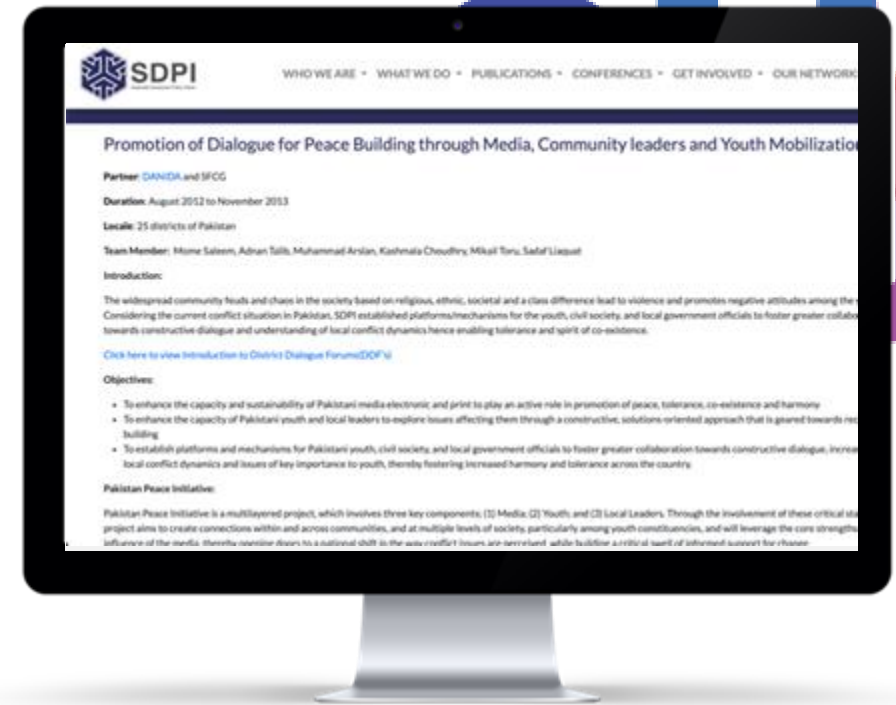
SDPI

WHO WE ARE ▾ WHAT WE DO ▾ PUBLICATIONS ▾ CONFERENCES ▾ GET INVOLVED ▾ OUR NETWORK

Promotion of Dialogue for Peace Building through Media, Community leaders and Youth Mobilizatio

Partner: DANIDA and SFCG

Duration: August 2012 to November 2013

Locale: 25 districts of Pakistan

Team Member: Mome Saleem, Adnan Talib, Muhammad Arslan, Kashmala Choudhry, Mikail Toru, Sadaf Liaquat

Introduction:

The widespread community feuds and chaos in the society based on religious, ethnic, societal and a class difference lead to violence and promotes negative attitudes among the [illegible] Considering the current conflict situation in Pakistan, SDPI established platforms/mechanisms for the youth, civil society, and local government officials to foster greater collabo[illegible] towards constructive dialogue and understanding of local conflict dynamics hence enabling tolerance and spirit of co-existence.

Click here to view Introduction to District Dialogue Forum(DDF's)

Objectives:

• To enhance the capacity and sustainability of Pakistani media electronic and print to play an active role in promotion of peace, tolerance, co-existence and harmony
• To enhance the capacity of Pakistani youth and local leaders to explore issues affecting them through a constructive, solutions-oriented approach that is geared towards re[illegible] building
• To establish platforms and mechanisms for Pakistani youth, civil society, and local government officials to foster greater collaboration towards constructive dialogue, increa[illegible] local conflict dynamics and issues of key importance to youth, thereby fostering increased harmony and tolerance across the country.

Pakistan Peace Initiative:

Pakistan Peace Initiative is a multilayered project, which involves three key components: (1) Media; (2) Youth; and (3) Local Leaders. Through the involvement of these critical sta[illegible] project aims to create connections within and across communities, and at multiple levels of society, particularly among youth constituencies, and will leverage the core strengths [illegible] influence of the media, thereby opening doors to a national shift in the way conflict issues are perceived, while building a critical swell of informed support for change.